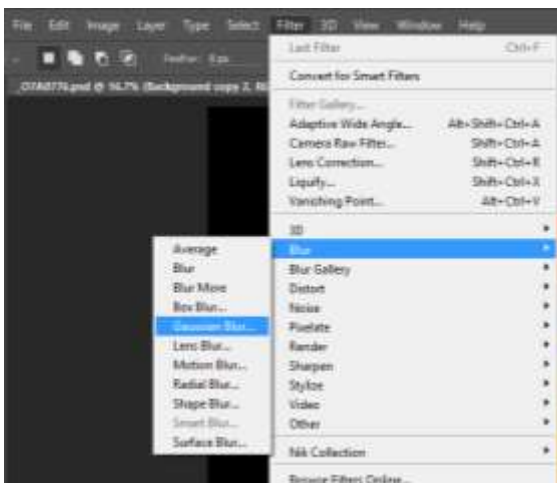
File Edit Image Layer Type Select Filter 3D View Window Help

Feather: 0 px

_O7A0776.psd @ 16.7% (Background copy 2, RGB

Last Filter Ctrl+F
Convert for Smart Filters
Filter Gallery...
Adaptive Wide Angle... Alt+Shift+Ctrl+A
Camera Raw Filter... Shift+Ctrl+A
Lens Correction... Shift+Ctrl+R
Liquify... Shift+Ctrl+X
Vanishing Point... Alt+Ctrl+V
3D
Blur
Blur Gallery
Distort
Noise
Pixelate
Render
Sharpen
Stylize
Video
Other
Nik Collection
Browse Filters Online...

Average
Blur
Blur More
Box Blur...
Gaussian Blur...
Lens Blur...
Motion Blur...
Radial Blur...
Shape Blur...
Smart Blur...
Surface Blur...